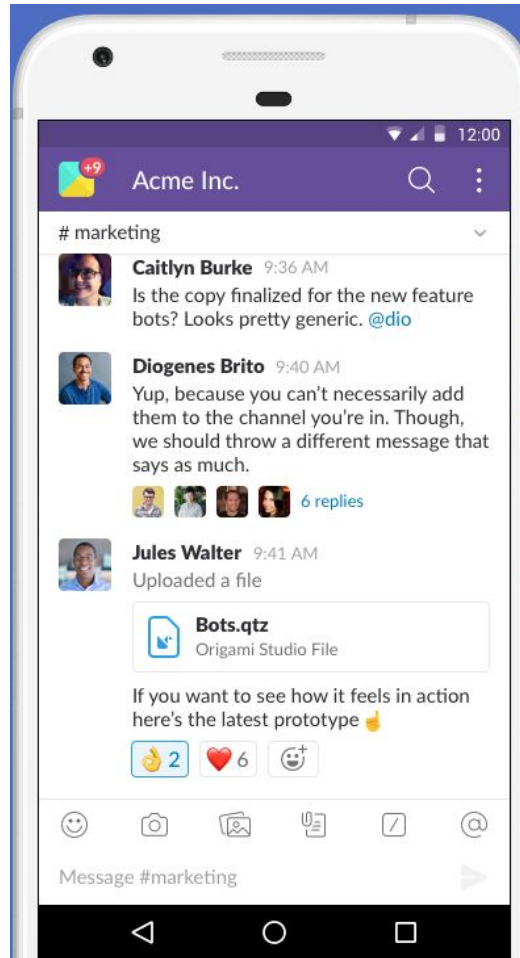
12:00

+9

Acme Inc.

# marketing

Caitlyn Burke 9:36 AM
Is the copy finalized for the new feature bots? Looks pretty generic. @dio

Diogenes Brito 9:40 AM
Yup, because you can't necessarily add them to the channel you're in. Though, we should throw a different message that says as much.

6 replies

Jules Walter 9:41 AM
Uploaded a file

Bots.qtz
Origami Studio File

If you want to see how it feels in action here's the latest prototype ☝

👌 2 ❤️ 6

Message #marketing